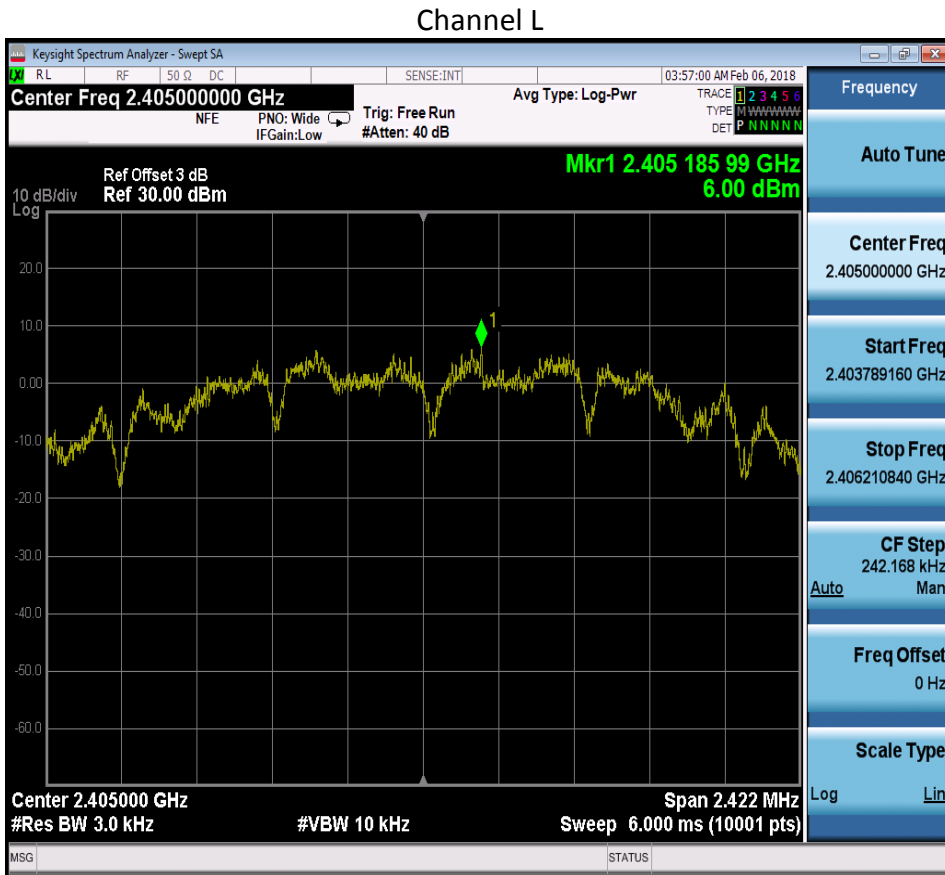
Channel L

Keysight Spectrum Analyzer - Swept SA

RL RF 50 Ω DC SENSE:INT 03:57:00 AM Feb 06, 2018

Center Freq 2.405000000 GHz

NFE PNO: Wide IFGain:Low

Trig: Free Run #Atten: 40 dB

Avg Type: Log-Pwr

TRACE 1 2 3 4 5 6
TYPE M WWWWW
DET P N N N N N

Frequency

Ref Offset 3 dB
10 dB/div Ref 30.00 dBm
Log

Mkr1 2.405 185 99 GHz
6.00 dBm

20.0
10.0
0.00
-10.0
-20.0
-30.0
-40.0
-50.0
-60.0

1

Center 2.405000 GHz
#Res BW 3.0 kHz
#VBW 10 kHz
Span 2.422 MHz
Sweep 6.000 ms (10001 pts)

Auto Tune

Center Freq
2.405000000 GHz

Start Freq
2.403789160 GHz

Stop Freq
2.406210840 GHz

CF Step
242.168 kHz
Auto Man

Freq Offset
0 Hz

Scale Type
Log Lin

MSG STATUS